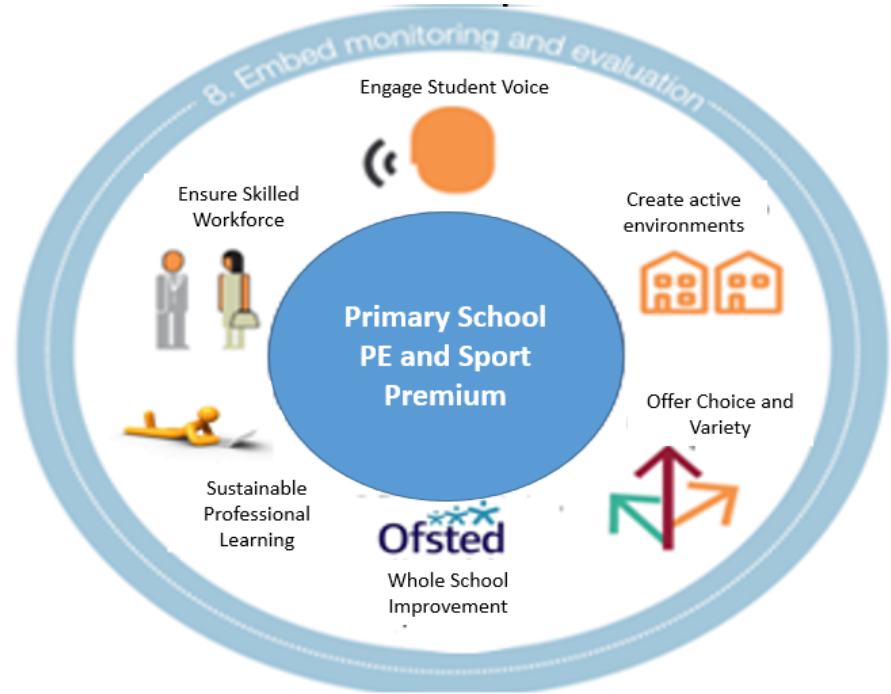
8. Embed monitoring and evaluation

Engage Student Voice

Ensure Skilled Workforce

Create active environments

Primary School PE and Sport Premium

Offer Choice and Variety

Sustainable Professional Learning

Ofsted

Whole School Improvement